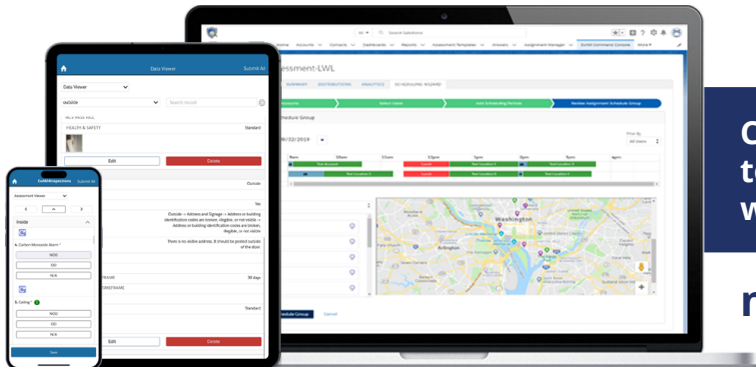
Search Salesforce

Home Accounts Contacts Dashboards Reports Assessment Templates Assignment Manager Inspections SoftM Command Console More

Assessment-LWL

SUMMARY DISTRIBUTIONS ANALYTICS SCHEDULING WIZARD

Select Assessor Select Views Add Scheduling Periods Review Assignment Schedule Group

Schedule Group

06/22/2019

Filter By All Users

8am 10am 11am 12pm 1pm 2pm 3pm 4pm

Test Account Test Location 1 Test Location 2

Washington Arlington

Schedule Group Cancel

Data Viewer Submit All

Data Viewer

outside Search record

HEALTH & SAFETY Standard

Edit Delete

Outside

Yes

Outside -> Address and Signage -> Address or building identification codes are known, illegible, or not visible -> Address or building identification codes are broken, illegible, or not visible

There is no visible address. It should be posted outside of the door.

30 days

Standard

Edit Delete

SoftM Inspections Submit All

Assessment Viewer

Inside

1. Carbon Monoxide Alarm *

NOD

OD

N/A

2. Ceiling *

NOD

OD

N/A

Save

C
t
w

r